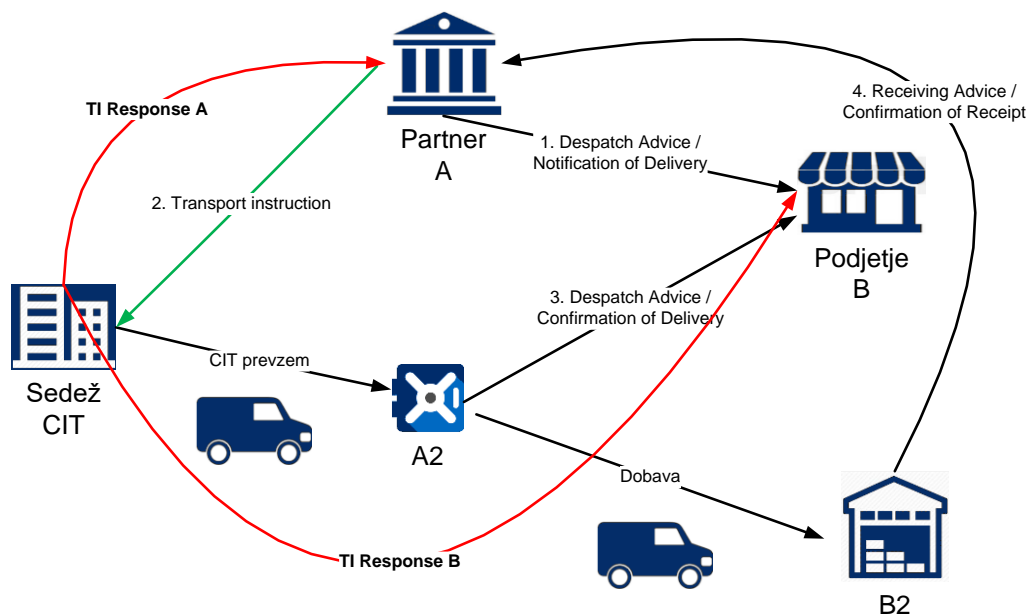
Partner A

TI Response A

4. Receiving Advice / Confirmation of Receipt

1. Despatch Advice / Notification of Delivery

2. Transport instruction

Podjetje B

3. Despatch Advice / Confirmation of Delivery

Sedež CIT

CIT prevzem

A2

Dobava

TI Response B

B2